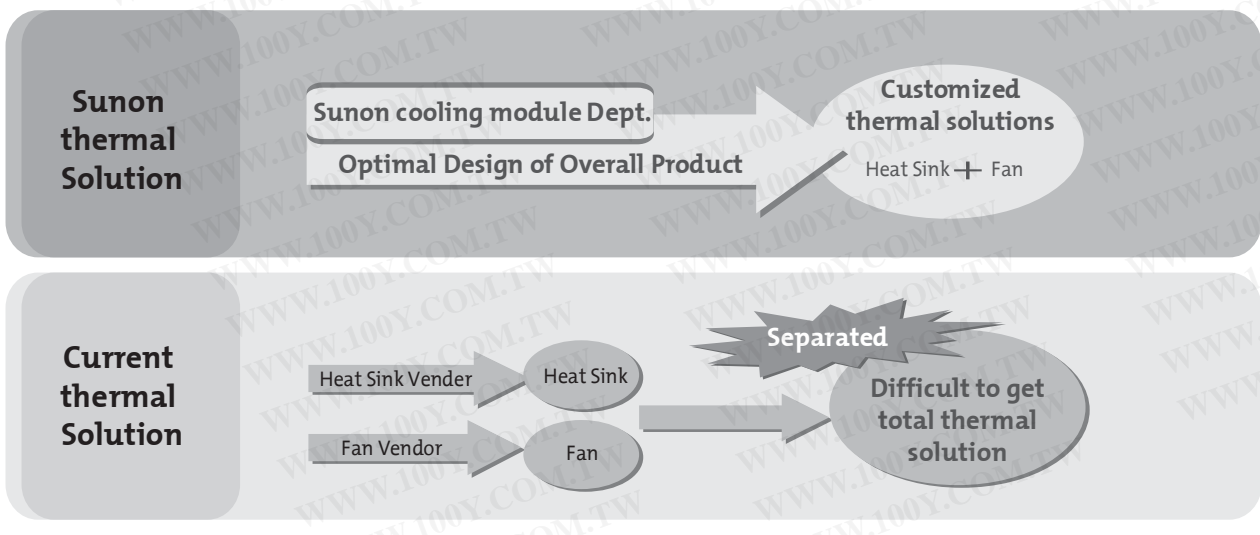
Sunon thermal Solution

Sunon cooling module Dept.

Optimal Design of Overall Product

Customized thermal solutions

Heat Sink + Fan

Current thermal Solution

Heat Sink Vender

Heat Sink

Fan Vendor

Fan

Separated

Difficult to get total thermal solution

WWW.100Y.COM.TW